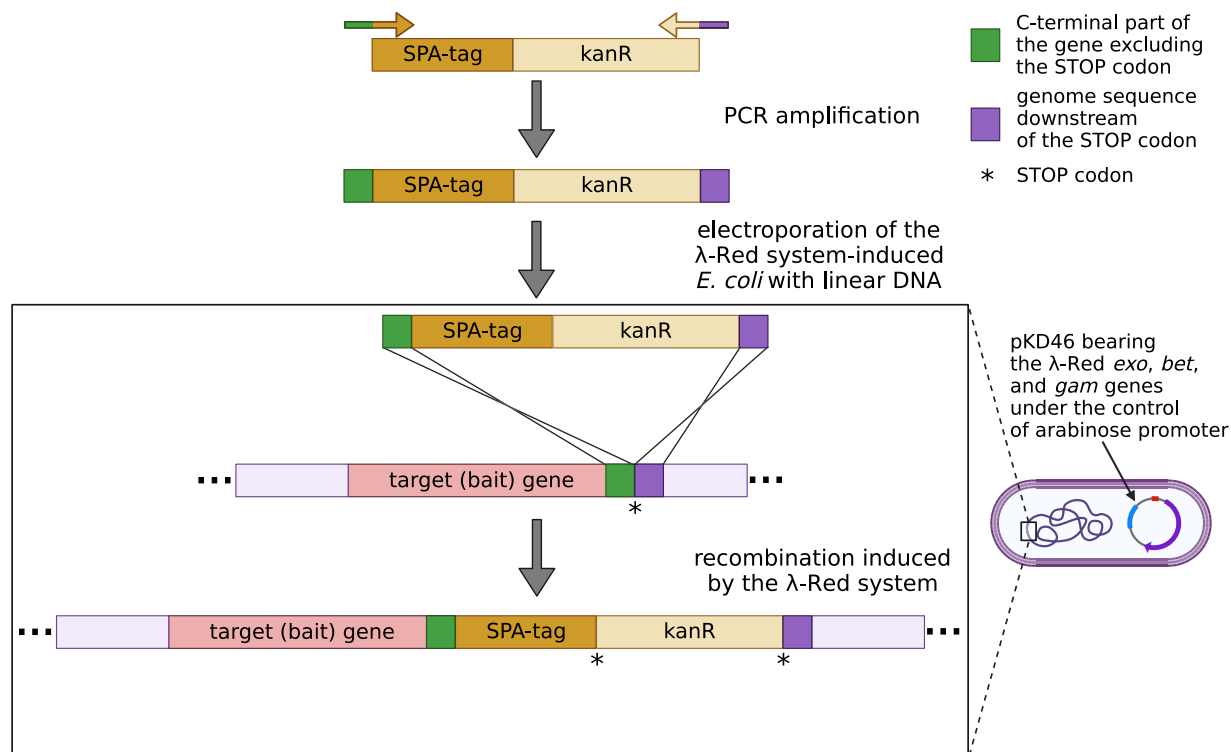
SPA-tag kanR

PCR amplification

SPA-tag kanR

electroporation of the λ-Red system-induced *E. coli* with linear DNA

SPA-tag kanR

... target (bait) gene ...
*

recombination induced by the λ-Red system

... target (bait) gene SPA-tag kanR ...
* *

C-terminal part of the gene excluding the STOP codon

genome sequence downstream of the STOP codon

* STOP codon

pKD46 bearing the λ-Red *exo*, *bet*, and *gam* genes under the control of arabinose promoter